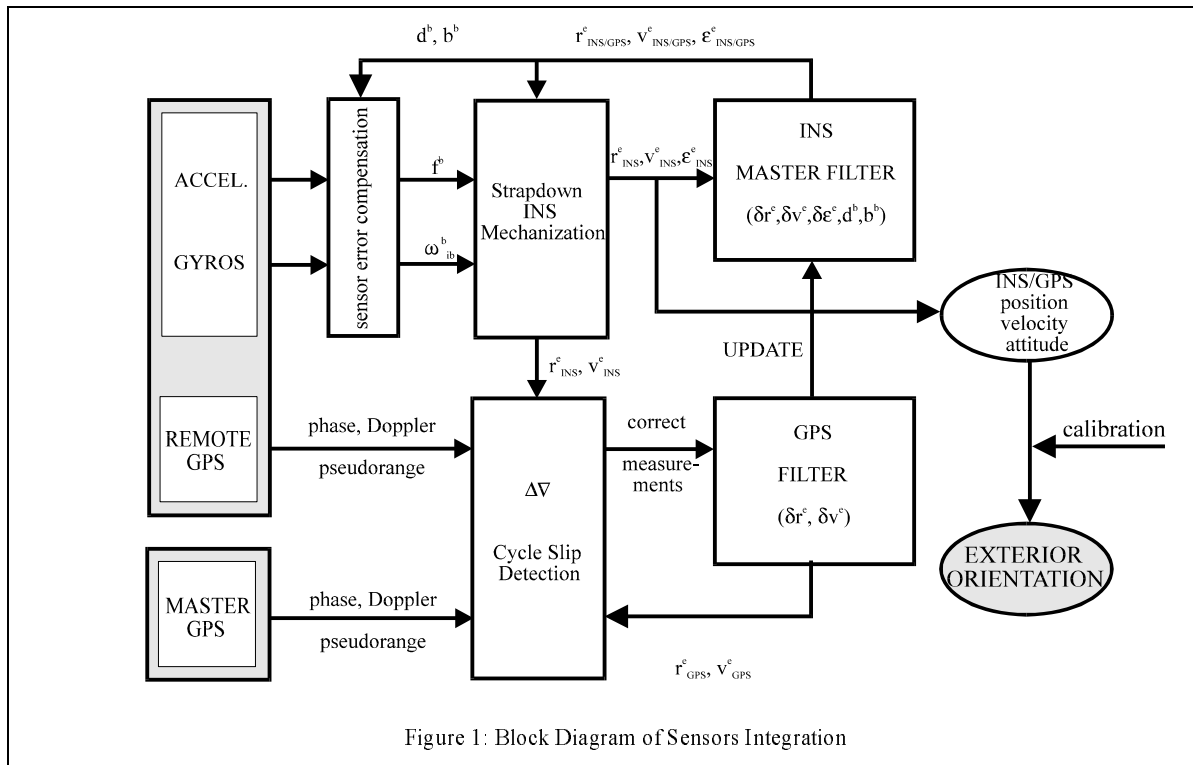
$d^b$, $b^b$

$r^e_{INS/GPS}$, $v^e_{INS/GPS}$, $\varepsilon^e_{INS/GPS}$

ACCEL.

GYROS

sensor error compensation

$f^b$

$\omega^b_{ib}$

Strapdown INS Mechanization

$r^e_{INS}$, $v^e_{INS}$, $\varepsilon^e_{INS}$

INS MASTER FILTER

$(\delta r^e, \delta v^e, \delta \varepsilon^e, d^b, b^b)$

INS/GPS position velocity attitude

UPDATE

$r^e_{INS}$, $v^e_{INS}$

REMOTE GPS

phase, Doppler

pseudorange

$\Delta\nabla$

Cycle Slip Detection

correct

measurements

GPS FILTER

$(\delta r^e, \delta v^e)$

calibration

EXTERIOR ORIENTATION

MASTER GPS

phase, Doppler

pseudorange

$r^e_{GPS}$, $v^e_{GPS}$

Figure 1: Block Diagram of Sensors Integration